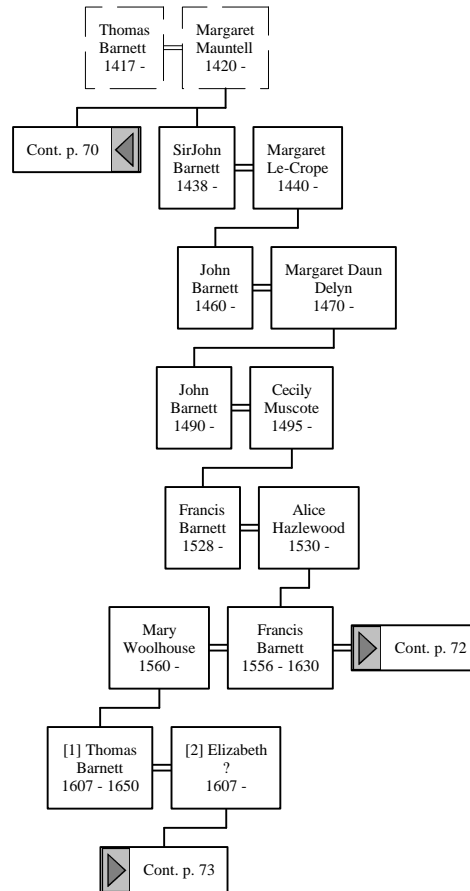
Thomas Barnett 1417 -

Margaret Mauntell 1420 -

Cont. p. 70

SirJohn Barnett 1438 -

Margaret Le-Crope 1440 -

John Barnett 1460 -

Margaret Daun Delyn 1470 -

John Barnett 1490 -

Cecily Muscote 1495 -

Francis Barnett 1528 -

Alice Hazlewood 1530 -

Mary Woolhouse 1560 -

Francis Barnett 1556 - 1630

Cont. p. 72

[1] Thomas Barnett 1607 - 1650

[2] Elizabeth ? 1607 -

Cont. p. 73